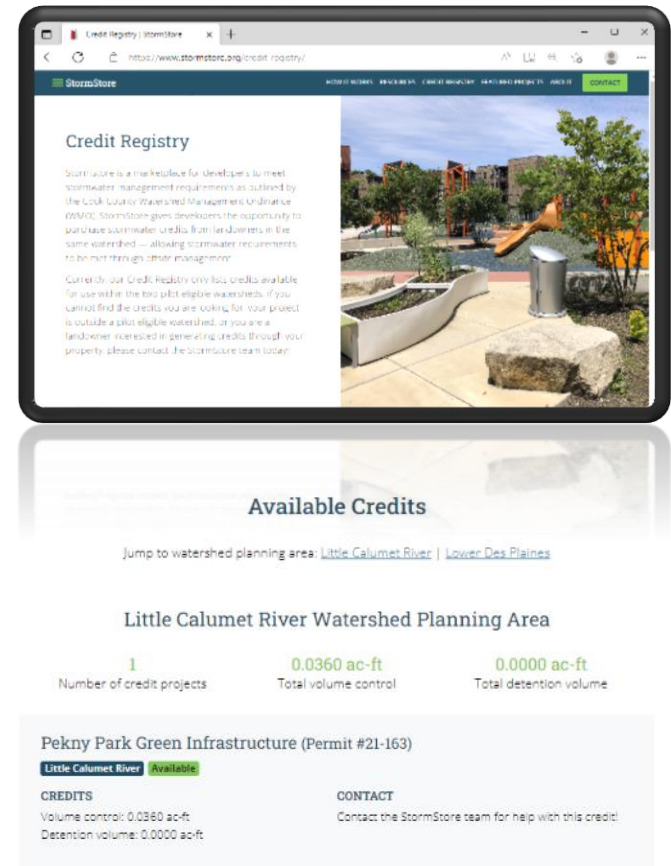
Credit Registry | StormStore

https://www.stormstore.org/credit-registry/

StormStore

HOW IT WORKS RESOURCES CREDIT REGISTRY FEATURED PROJECTS ABOUT CONTACT

Credit Registry

StormStore is a marketplace for Developers to meet stormwater management requirements as outlined by the Cook County Watershed Management Ordinance (WMO). StormStore gives developers the opportunity to purchase stormwater credits from landowners in the same watershed — allowing stormwater requirements to be met through offsite management.

Currently, our Credit Registry only lists credits available for use within the two pilot eligible watersheds. If you cannot find the credits you are looking for, your project is outside a pilot eligible watershed, or you are a landowner interested in generating credits through your property, please contact the StormStore team today!

Available Credits

Jump to watershed planning area: Little Calumet River | Lower Des Plaines

Little Calumet River Watershed Planning Area

| 1 | 0.0360 ac-ft | 0.0000 ac-ft |
|---|---|---|
| Number of credit projects | Total volume control | Total detention volume |

Pekny Park Green Infrastructure (Permit #21-163)

Little Calumet River Available

CREDITS
Volume control: 0.0360 ac-ft
Detention volume: 0.0000 ac-ft

CONTACT
Contact the StormStore team for help with this credit!